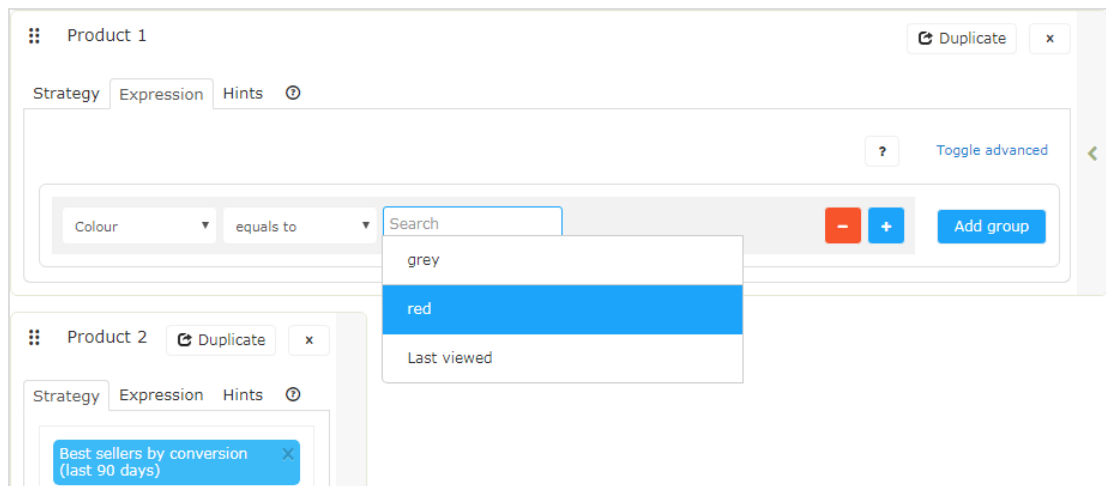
Product 1

Duplicate ×

Strategy Expression Hints ?

?

Toggle advanced

Colour equals to Search

− + Add group

grey

red

Last viewed

Product 2 Duplicate ×

Strategy Expression Hints ?

Best sellers by conversion (last 90 days) ×